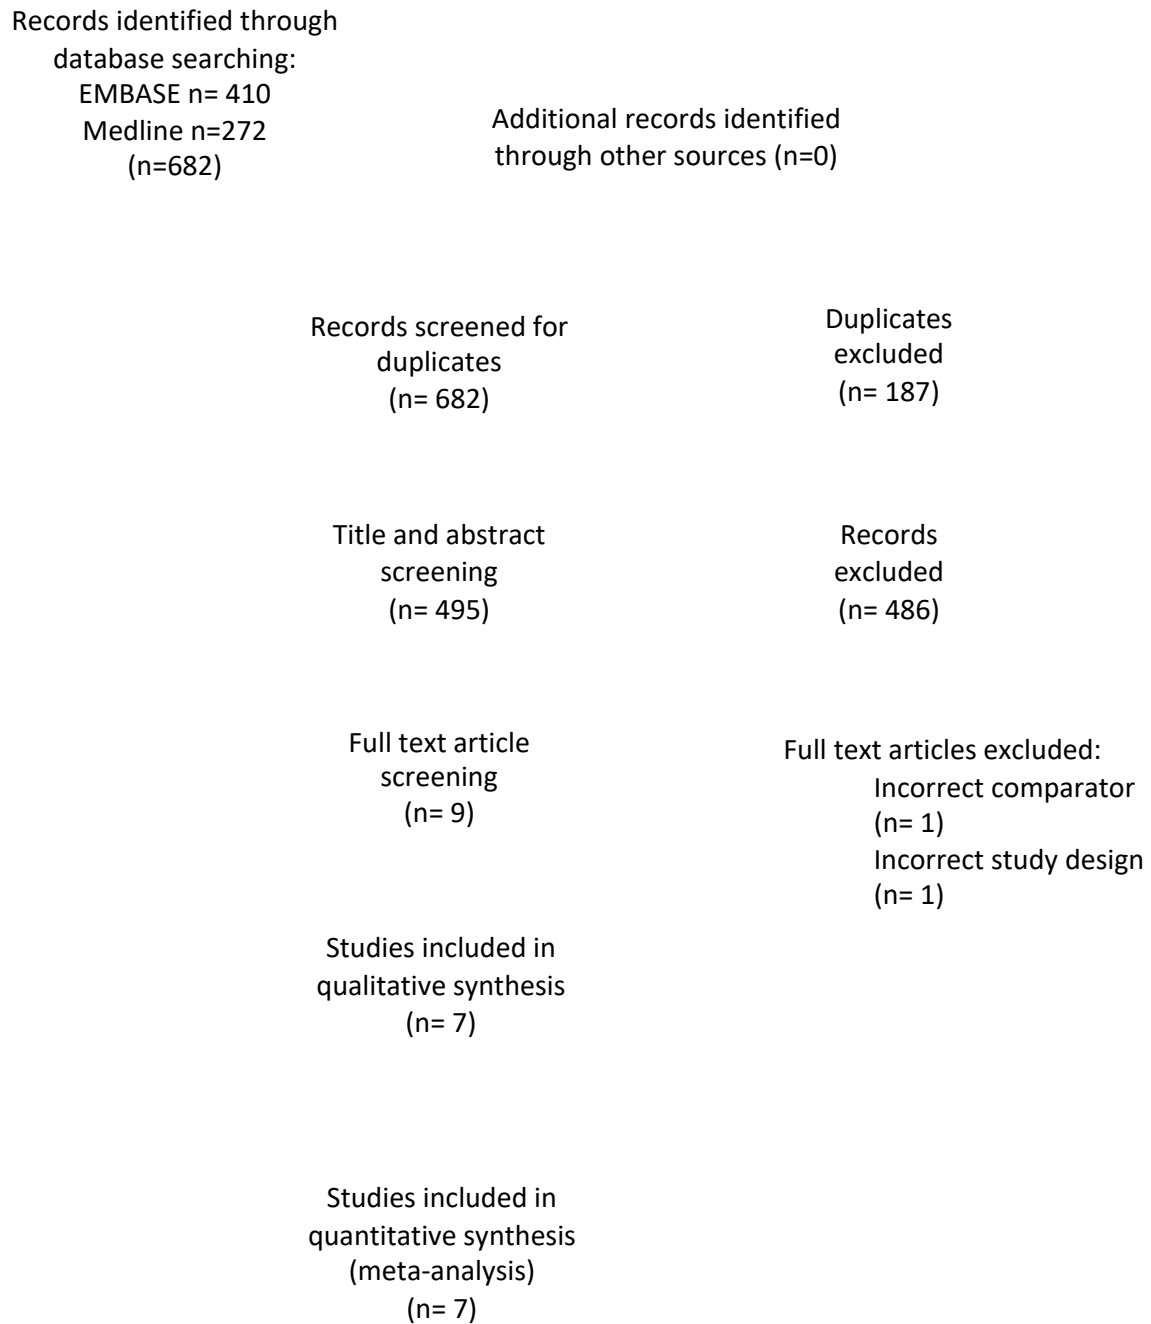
Records identified through database searching:
EMBASE n= 410
Medline n=272
(n=682)

Additional records identified through other sources (n=0)

Records screened for duplicates
(n= 682)

Duplicates excluded
(n= 187)

Title and abstract screening
(n= 495)

Records excluded
(n= 486)

Full text article screening
(n= 9)

Full text articles excluded:
Incorrect comparator
(n= 1)
Incorrect study design
(n= 1)

Studies included in qualitative synthesis
(n= 7)

Studies included in quantitative synthesis
(meta-analysis)
(n= 7)